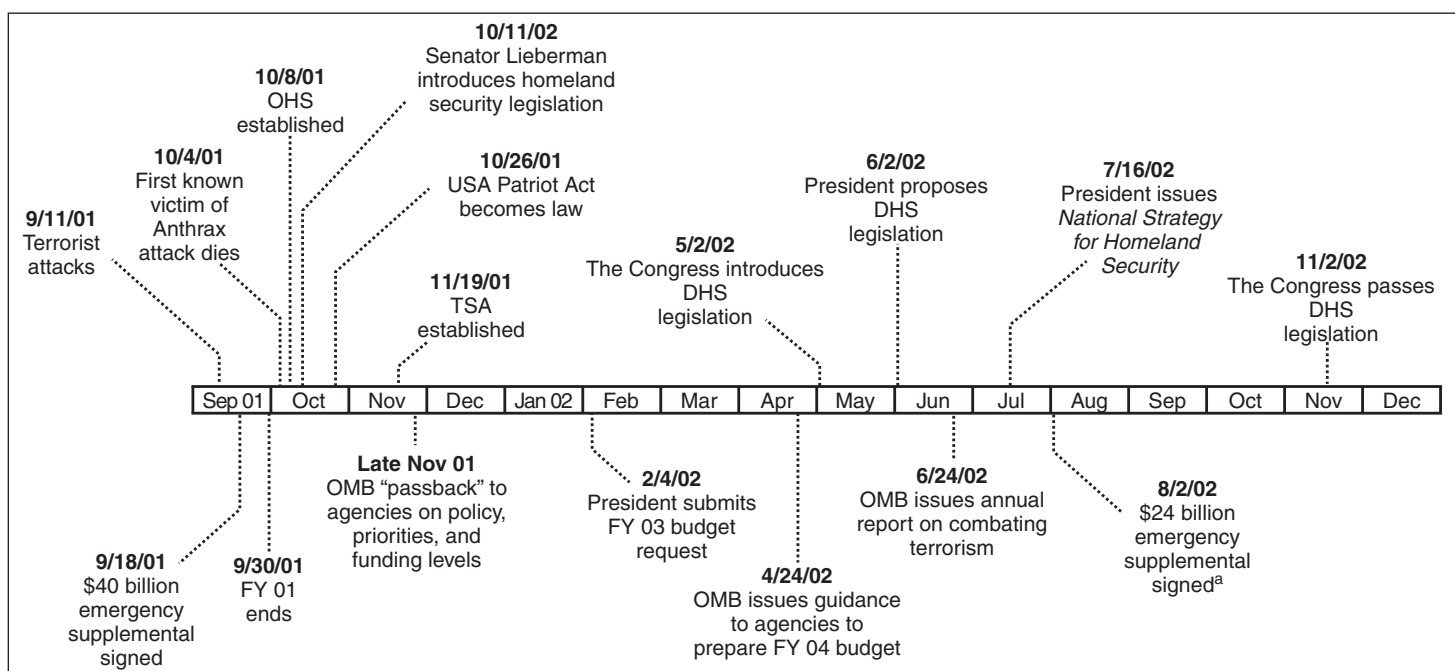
10/11/02
Senator Lieberman introduces homeland security legislation

10/8/01
OHS established

10/4/01
First known victim of Anthrax attack dies

9/11/01
Terrorist attacks

10/26/01
USA Patriot Act becomes law

11/19/01
TSA established

5/2/02
The Congress introduces DHS legislation

6/2/02
President proposes DHS legislation

7/16/02
President issues *National Strategy for Homeland Security*

11/2/02
The Congress passes DHS legislation

| Sep 01 | Oct | Nov | Dec | Jan 02 | Feb | Mar | Apr | May | Jun | Jul | Aug | Sep | Oct | Nov | Dec |
|---|---|---|---|---|---|---|---|---|---|---|---|---|---|---|---|

Late Nov 01
OMB "passback" to agencies on policy, priorities, and funding levels

2/4/02
President submits FY 03 budget request

6/24/02
OMB issues annual report on combating terrorism

8/2/02
$24 billion emergency supplemental signed$^{a}$

9/18/01
$40 billion emergency supplemental signed

9/30/01
FY 01 ends

4/24/02
OMB issues guidance to agencies to prepare FY 04 budget